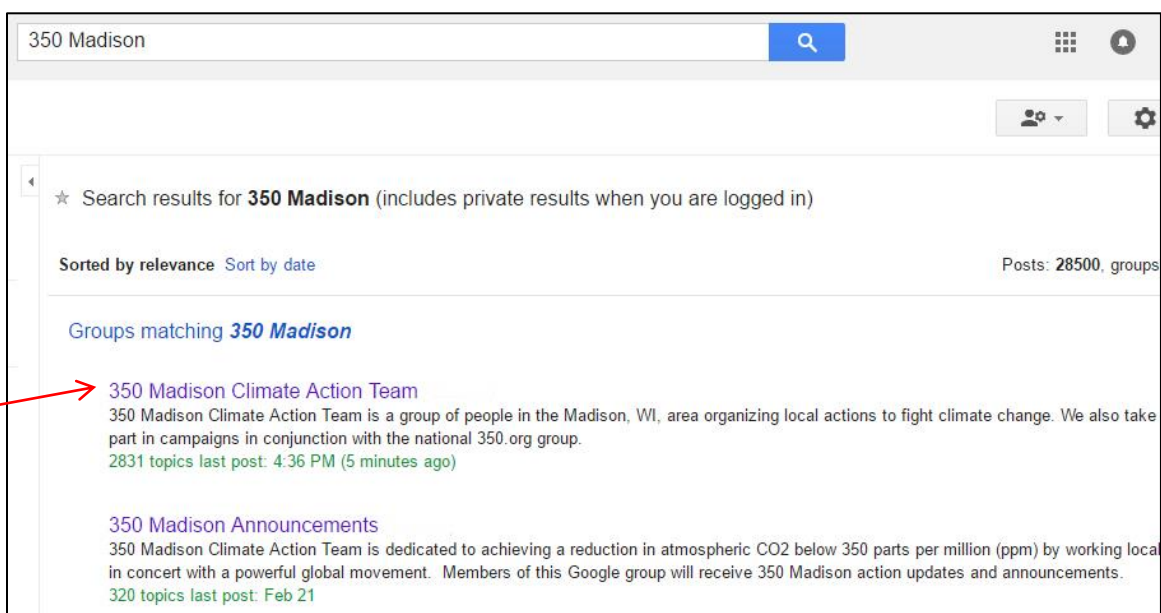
350 Madison

Search results for **350 Madison** (includes private results when you are logged in)

Sorted by relevance Sort by date

Posts: 28500, groups

Groups matching *350 Madison*

350 Madison Climate Action Team
350 Madison Climate Action Team is a group of people in the Madison, WI, area organizing local actions to fight climate change. We also take part in campaigns in conjunction with the national 350.org group.
2831 topics last post: 4:36 PM (5 minutes ago)

350 Madison Announcements
350 Madison Climate Action Team is dedicated to achieving a reduction in atmospheric CO2 below 350 parts per million (ppm) by working local in concert with a powerful global movement. Members of this Google group will receive 350 Madison action updates and announcements.
320 topics last post: Feb 21